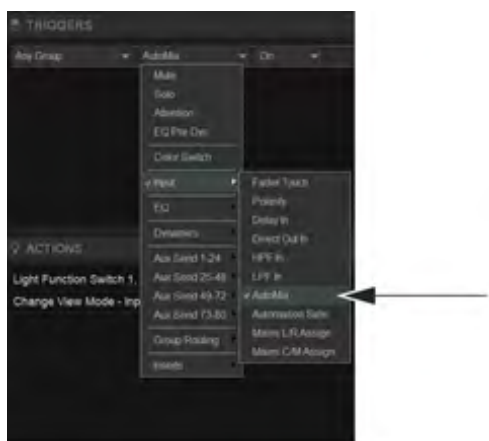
TRIGGERS

Any Group
AutoMix
On

Mute
Solo
Attention
EQ Pre Dyn
Color Switch
✓ Rest
EQ
Dynamics
Aux Send 1-24
Aux Send 25-48
Aux Send 49-72
Aux Send 73-80
Group Routing
Inserts

Fader Touch
Polarity
Delay In
Direct Out In
HPF In
LPF In
✓ AutoMix
Automation Safe
Mains L/R Assign
Mains C/M Assign

ACTIONS

Light Function Switch 1,
Change View Mode - Inp